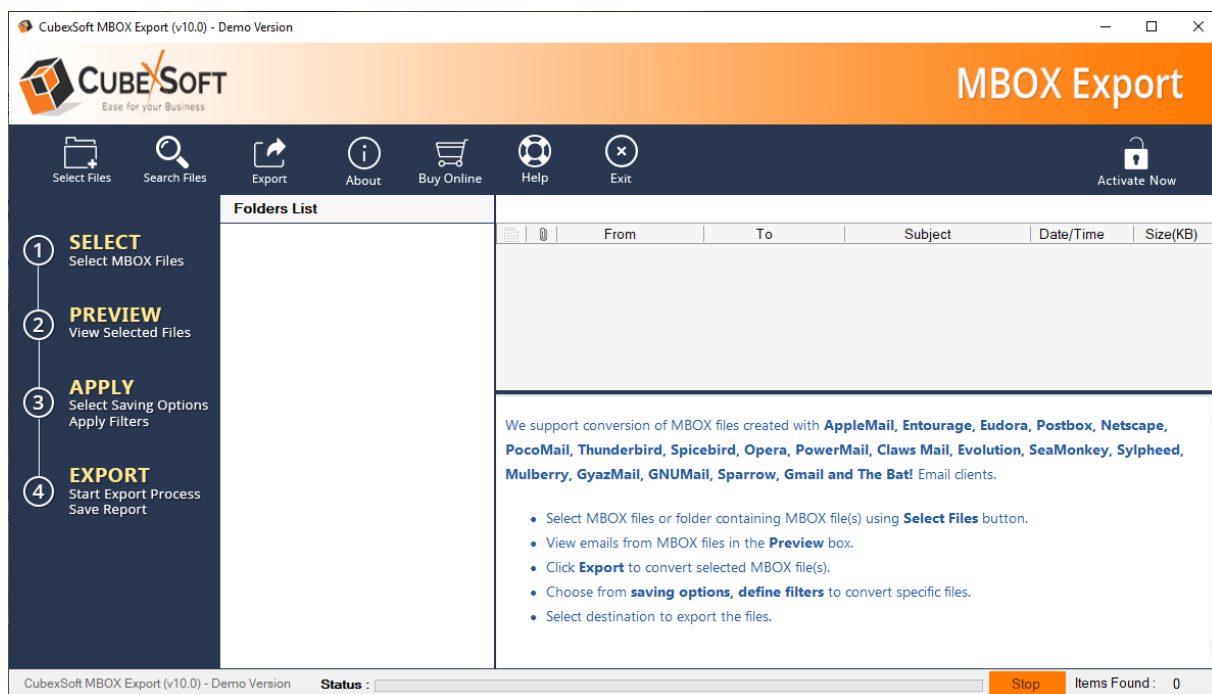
CubexSoft MBOX Export (v10.0) - Demo Version

CUBEXSOFT
Ease for your Business

MBOX Export

Select Files
Search Files
Export
About
Buy Online
Help
Exit
Activate Now

1 SELECT
Select MBOX Files

2 PREVIEW
View Selected Files

3 APPLY
Select Saving Options
Apply Filters

4 EXPORT
Start Export Process
Save Report

Folders List

| | | From | To | Subject | Date/Time | Size(KB) |
|---|---|---|---|---|---|---|

We support conversion of MBOX files created with AppleMail, Entourage, Eudora, Postbox, Netscape, PocoMail, Thunderbird, Spicebird, Opera, PowerMail, Claws Mail, Evolution, SeaMonkey, Sylpheed, Mulberry, GyazMail, GNUMail, Sparrow, Gmail and The Bat! Email clients.

- Select MBOX files or folder containing MBOX file(s) using Select Files button.
- View emails from MBOX files in the Preview box.
- Click Export to convert selected MBOX file(s).
- Choose from saving options, define filters to convert specific files.
- Select destination to export the files.

CubexSoft MBOX Export (v10.0) - Demo Version
Status :
Stop
Items Found : 0